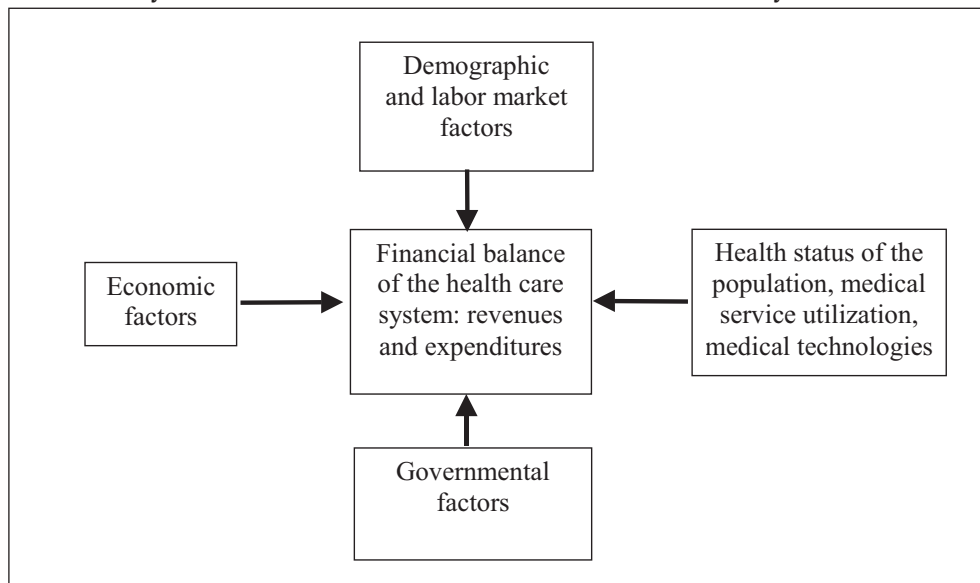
Demographic and labor market factors

Economic factors

Financial balance of the health care system: revenues and expenditures

Health status of the population, medical service utilization, medical technologies

Governmental factors